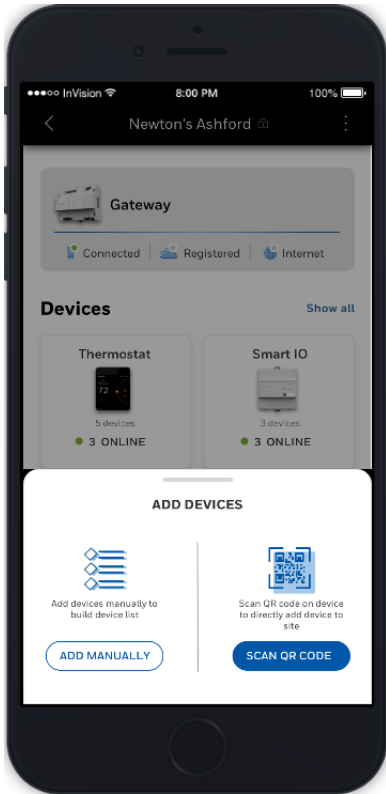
●●●○○ InVision

8:00 PM

100%

Newton's Ashford

Gateway

Connected | Registered | Internet

Devices

Show all

Thermostat

72

5 devices

3 ONLINE

Smart IO

3 devices

3 ONLINE

ADD DEVICES

Add devices manually to build device list

ADD MANUALLY

Scan QR code on device to directly add device to site

SCAN QR CODE